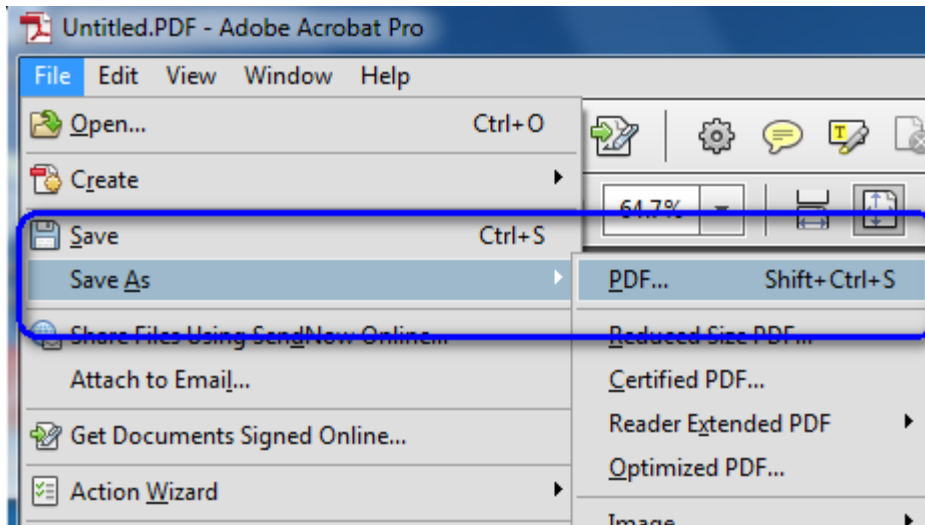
Untitled.PDF - Adobe Acrobat Pro

File Edit View Window Help

Open... Ctrl+O

Create

Save Ctrl+S

Save As

Share Files Using SendNow Online...

Attach to Email...

Get Documents Signed Online...

Action Wizard

64.7%

PDF... Shift+Ctrl+S

Reduced Size PDF...

Certified PDF...

Reader Extended PDF

Optimized PDF...

Image